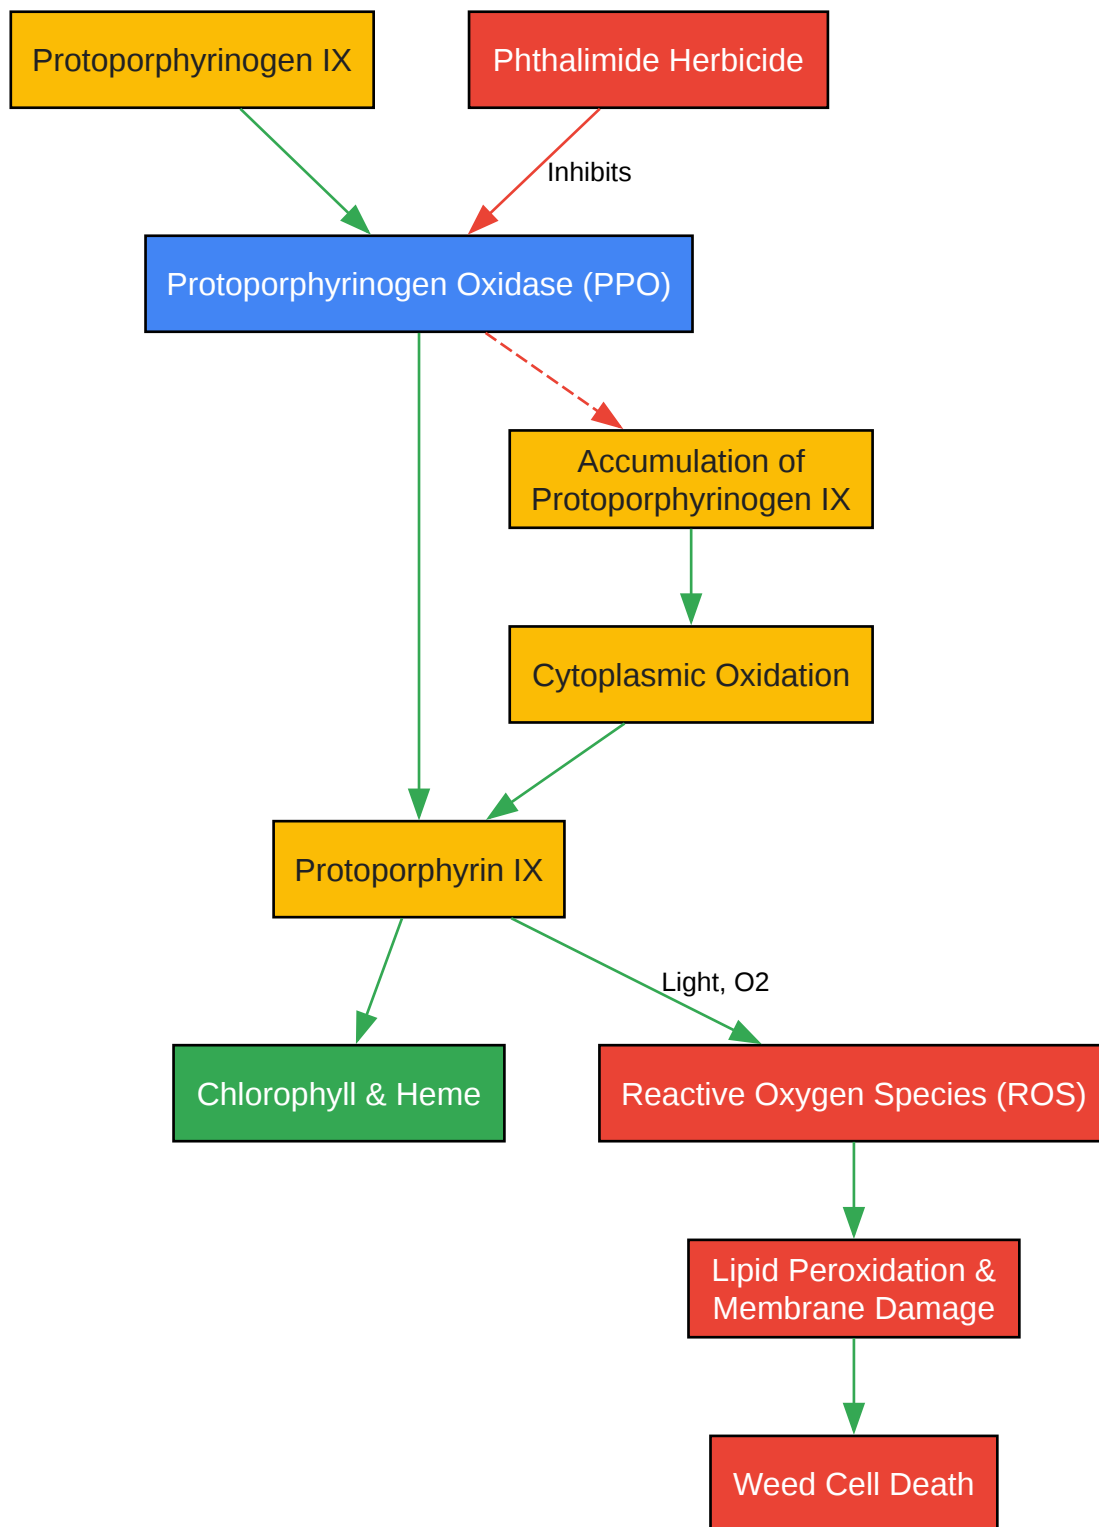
Protoporphyrinogen IX

Phthalimide Herbicide

Inhibits

Protoporphyrinogen Oxidase (PPO)

Accumulation of Protoporphyrinogen IX

Cytoplasmic Oxidation

Protoporphyrin IX

Light, O2

Chlorophyll & Heme

Reactive Oxygen Species (ROS)

Lipid Peroxidation & Membrane Damage

Weed Cell Death